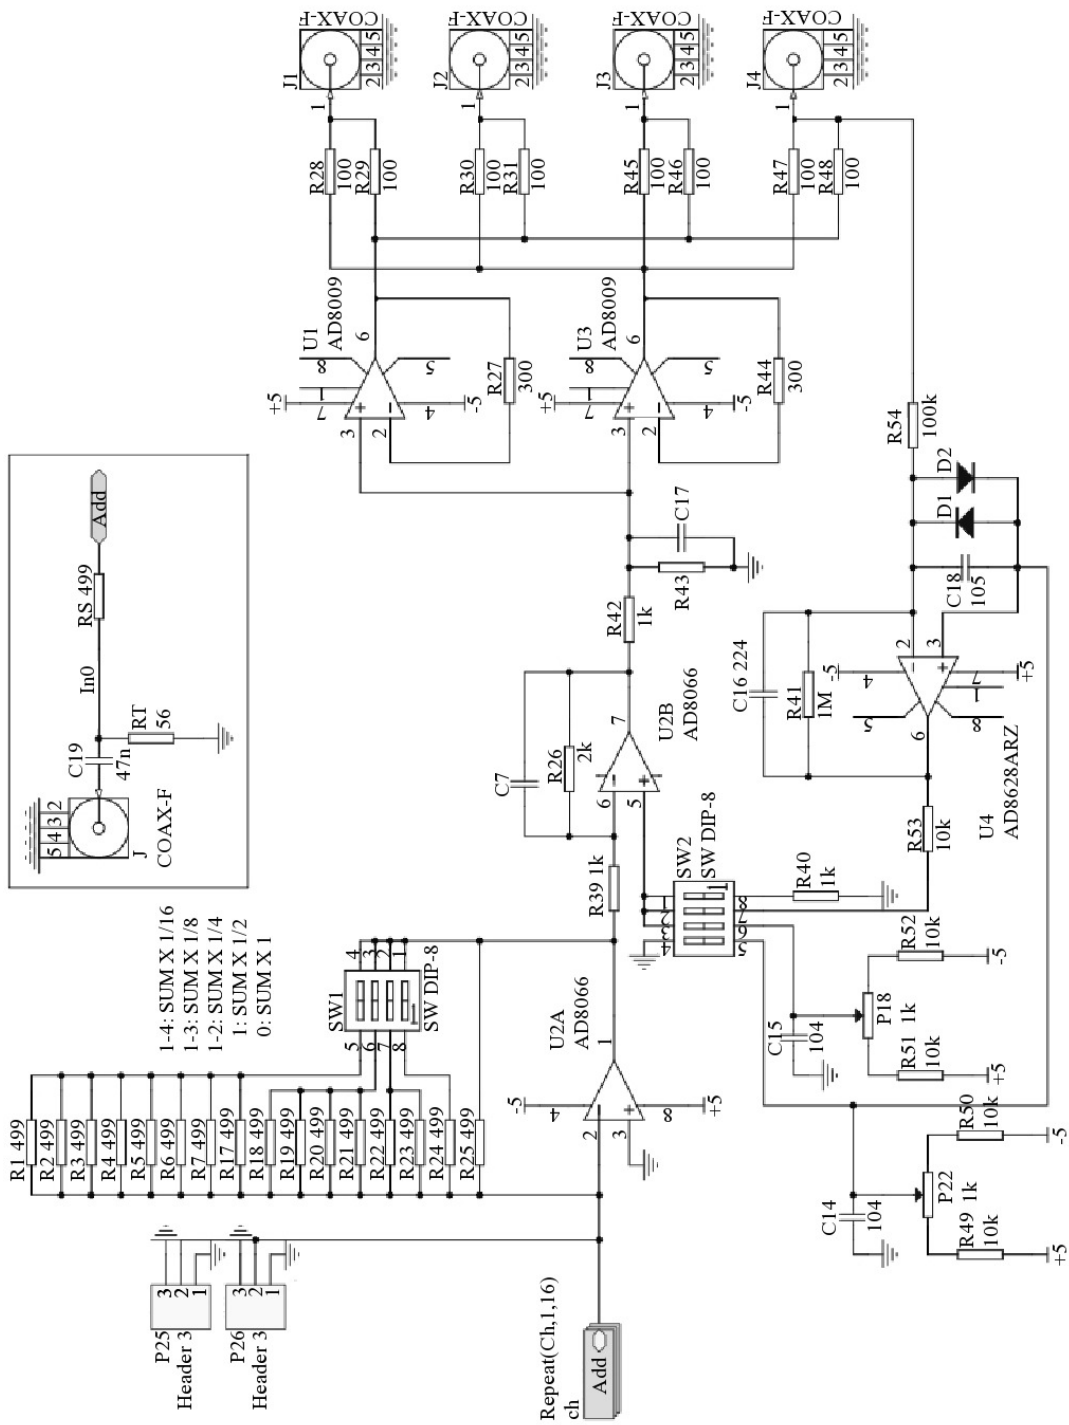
COAX-F
J1
2 3 4 5
1
COAX-F
J2
2 3 4 5
COAX-F
J3
2 3 4 5
COAX-F
J4
2 3 4 5
1
R28 100
R29 100
R30 100
R31 100
R45 100
R46 100
R47 100
R48 100
U1 AD8009
U3 AD8009
6
5
8
1
7
+5
3
2
4
-5
R27 300
R44 300
R54 100k
D2
D1
C17
R43
R42 1k
C18 105
U2B AD8066
7
C7
R26 2k
6
5
C16 224
R41 1M
-5
4
+5
7
3
2
6
8
5
U4 AD8628ARZ
R53 10k
R40 1k
SW2 SW DIP-8
R39 1k
R52 10k
-5
P18 1k
C15 104
R51 10k
+5
R50 10k
-5
P22 1k
C14 104
R49 10k
+5
Add
RS 499
In0
RT 56
C19 47n
J COAX-F
5 4 3 2
1-4: SUM X 1/16
1-3: SUM X 1/8
1-2: SUM X 1/4
1: SUM X 1/2
0: SUM X 1
SW1 SW DIP-8
4 3 2 1
5 6 7 8
U2A AD8066
1
-5
4
8
+5
2
3
R1 499
R2 499
R3 499
R4 499
R5 499
R6 499
R7 499
R17 499
R18 499
R19 499
R20 499
R21 499
R22 499
R23 499
R24 499
R25 499
P25 Header 3
3 2 1
P26 Header 3
3 2 1
Repeat(Ch,1,16)
ch
Add